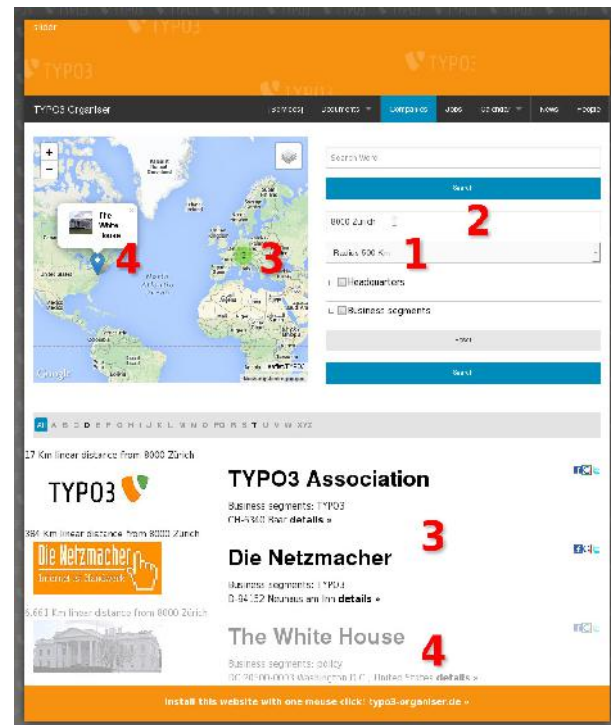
TYPO3

TYPO3 Organiser

Services | Documents | Companies | Jobs | Calendar | News | People

+
−

The White House

4

3

Google

Search term

Start

8000 Zurich

2

Radius 500 Km

1

Headquarters

Business segments

Start

All A B C D E F G H I J K L M N O PQ R S T U V W XYZ

17 Km linear distance from 8000 Zürich

TYPO3

TYPO3 Association

Business segments: TYPO3
CH-6340 Baar details »

384 Km linear distance from 8000 Zürich

Die Netzmacher

3

Die Netzmacher

Business segments: TYPO3
D-84152 Neuhaus am Inn details »

6,661 Km linear distance from 8000 Zürich

The White House

4

Business segments: policy
DC 20500-0003 Washington D.C., United States details »

Install this website with one mouse click: typo3-organiser.de »